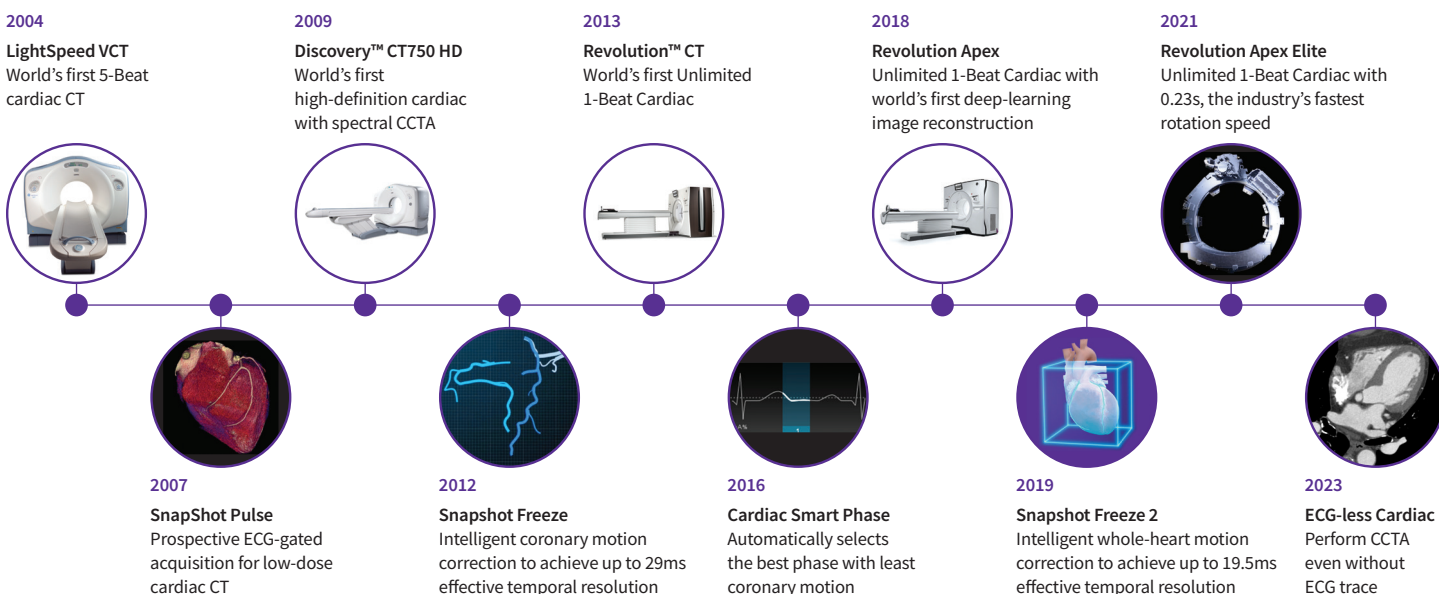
2004
LightSpeed VCT
World's first 5-Beat cardiac CT

2009
Discovery™ CT750 HD
World's first high-definition cardiac with spectral CCTA

2013
Revolution™ CT
World's first Unlimited 1-Beat Cardiac

2018
Revolution Apex
Unlimited 1-Beat Cardiac with world's first deep-learning image reconstruction

2021
Revolution Apex Elite
Unlimited 1-Beat Cardiac with 0.23s, the industry's fastest rotation speed

2007
SnapShot Pulse
Prospective ECG-gated acquisition for low-dose cardiac CT

2012
Snapshot Freeze
Intelligent coronary motion correction to achieve up to 29ms effective temporal resolution

2016
Cardiac Smart Phase
Automatically selects the best phase with least coronary motion

2019
Snapshot Freeze 2
Intelligent whole-heart motion correction to achieve up to 19.5ms effective temporal resolution

2023
ECG-less Cardiac
Perform CCTA even without ECG trace